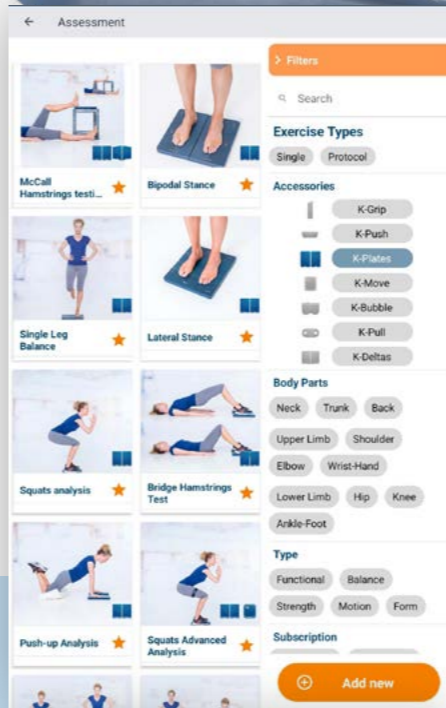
← Assessment

McCall Hamstrings testi...

Bipodal Stance

Single Leg Balance

Lateral Stance

Squats analysis

Bridge Hamstrings Test

Push-up Analysis

Squats Advanced Analysis

> Filters

Search

Exercise Types

Single Protocol

Accessories

K-Grip

K-Push

K-Plates

K-Move

K-Bubble

K-Pull

K-Deltas

Body Parts

Neck Trunk Back

Upper Limb Shoulder

Elbow Wrist-Hand

Lower Limb Hip Knee

Ankle-Foot

Type

Functional Balance

Strength Motion Form

Subscription

Add new